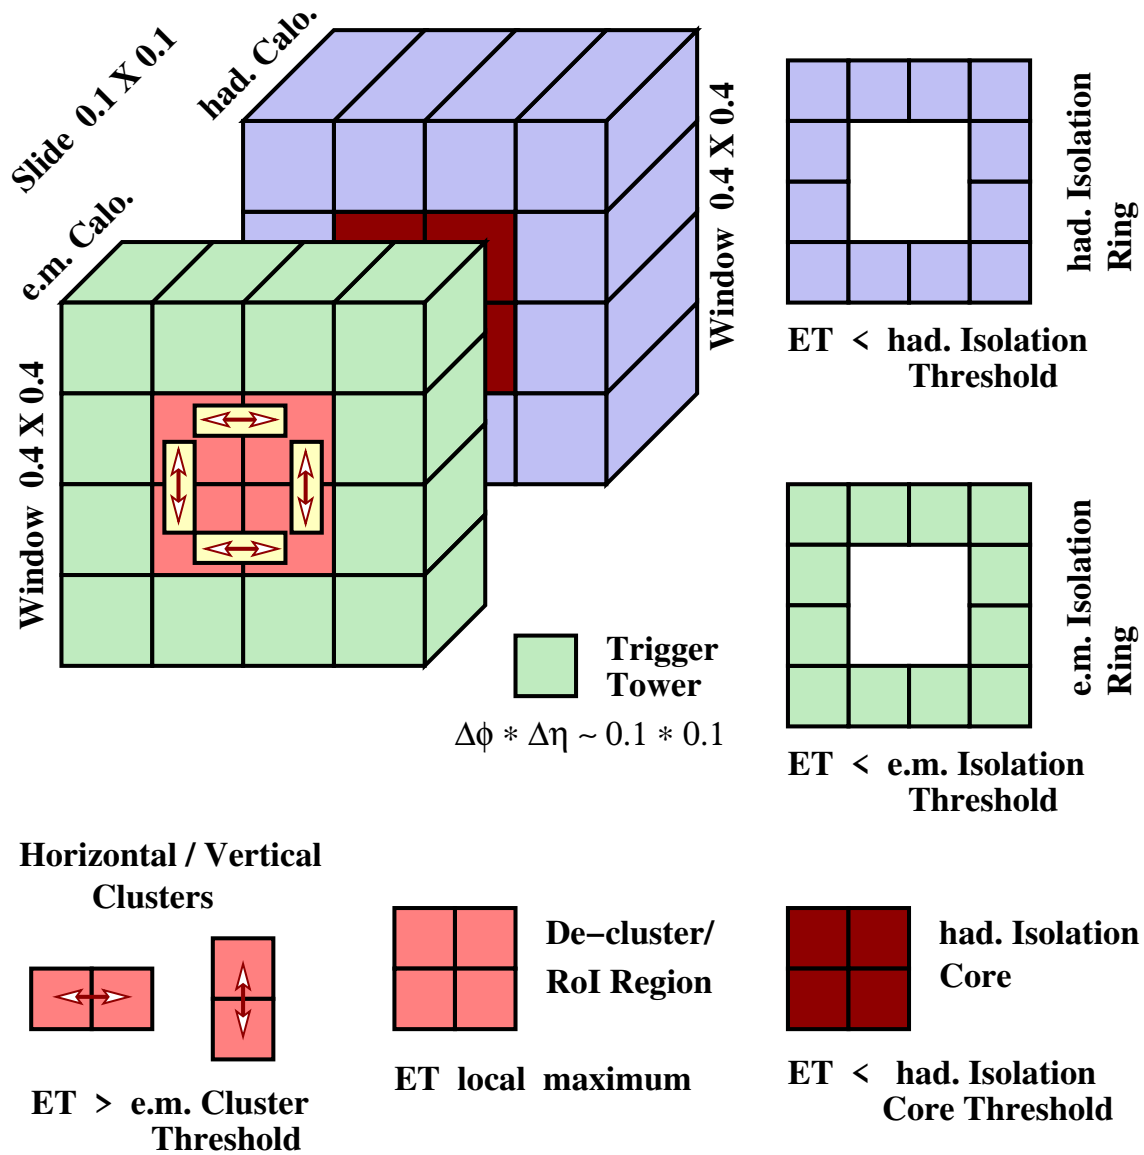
Slide 0.1 X 0.1

had. Calo.

e.m. Calo.

Window 0.4 X 0.4

Window 0.4 X 0.4

had. Isolation Ring

ET < had. Isolation Threshold

Trigger Tower

$\Delta\phi * \Delta\eta \sim 0.1 * 0.1$

e.m. Isolation Ring

ET < e.m. Isolation Threshold

Horizontal / Vertical Clusters

ET > e.m. Cluster Threshold

De−cluster/ RoI Region

ET local maximum

had. Isolation Core

ET < had. Isolation Core Threshold